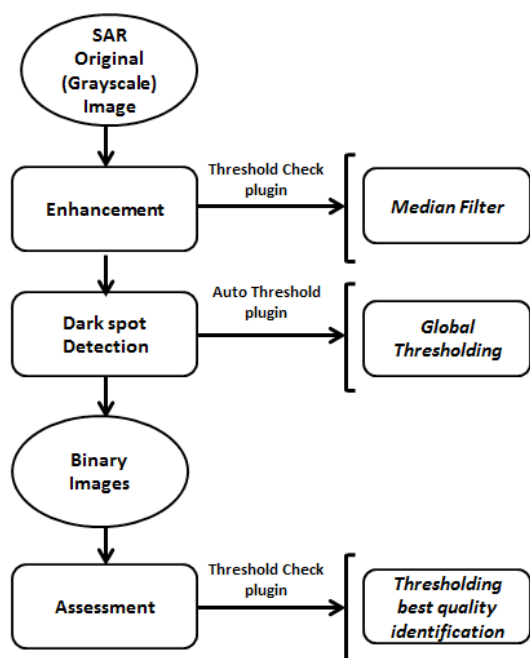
SAR Original (Grayscale) Image

Enhancement

Threshold Check plugin

Median Filter

Dark spot Detection

Auto Threshold plugin

Global Thresholding

Binary Images

Assessment

Threshold Check plugin

Thresholding best quality identification